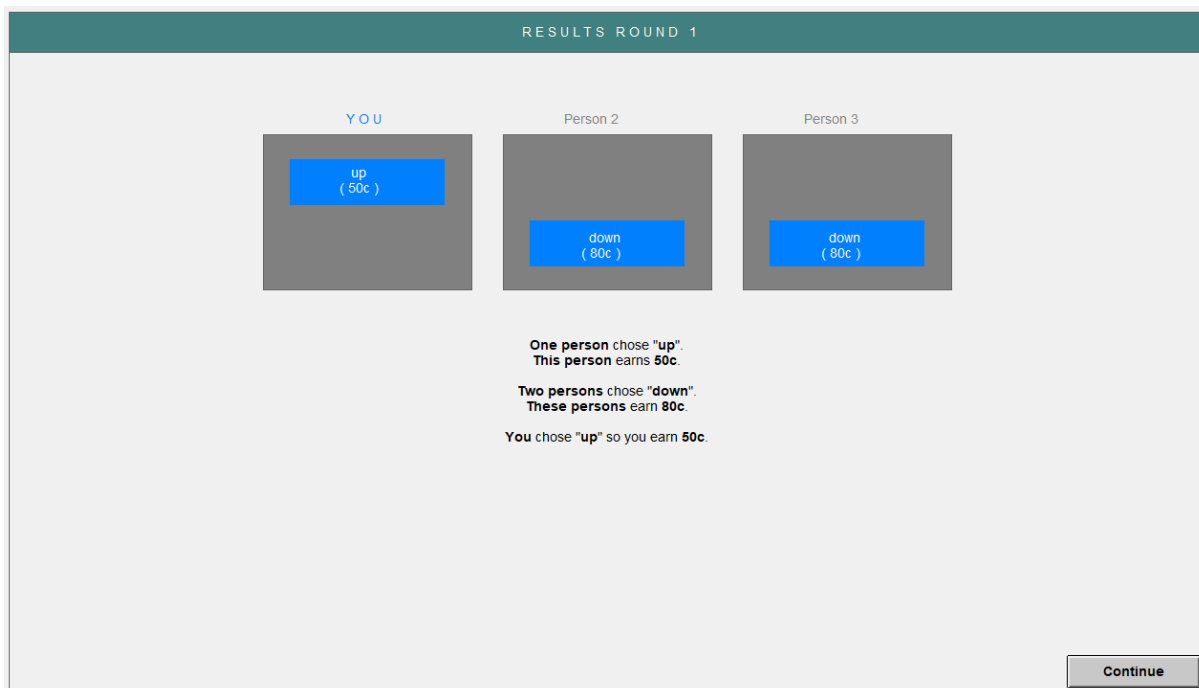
RESULTS ROUND 1

YOU

up
( 50c )

Person 2

down
( 80c )

Person 3

down
( 80c )

One person chose "up".
This person earns 50c.

Two persons chose "down".
These persons earn 80c.

You chose "up" so you earn 50c.

Continue